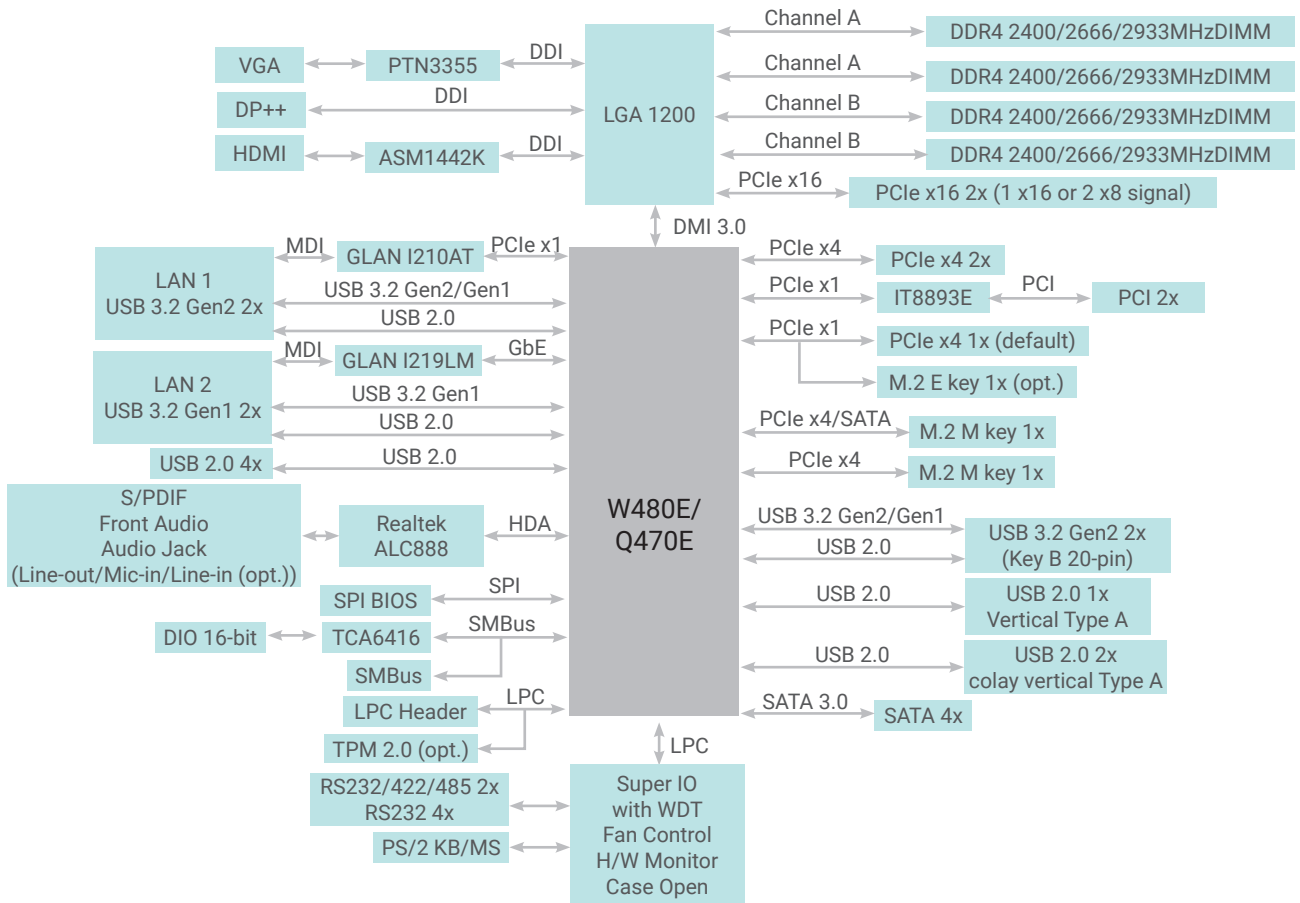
Channel A
DDR4 2400/2666/2933MHzDIMM
VGA
PTN3355
DDI
Channel A
DDR4 2400/2666/2933MHzDIMM
DP++
DDI
LGA 1200
Channel B
DDR4 2400/2666/2933MHzDIMM
HDMI
ASM1442K
DDI
Channel B
DDR4 2400/2666/2933MHzDIMM
PCIe x16
PCIe x16 2x (1 x16 or 2 x8 signal)
DMI 3.0
MDI
GLAN I210AT
PCIe x1
PCIe x4
PCIe x4 2x
LAN 1
USB 3.2 Gen2 2x
USB 3.2 Gen2/Gen1
PCIe x1
IT8893E
PCI
PCI 2x
USB 2.0
PCIe x1
PCIe x4 1x (default)
MDI
GLAN I219LM
GbE
M.2 E key 1x (opt.)
LAN 2
USB 3.2 Gen1 2x
USB 3.2 Gen1
USB 2.0
PCIe x4/SATA
M.2 M key 1x
USB 2.0 4x
USB 2.0
PCIe x4
M.2 M key 1x
S/PDIF
Front Audio
Audio Jack
(Line-out/Mic-in/Line-in (opt.))
Realtek
ALC888
HDA
W480E/
Q470E
USB 3.2 Gen2/Gen1
USB 3.2 Gen2 2x
(Key B 20-pin)
USB 2.0
SPI BIOS
SPI
USB 2.0
USB 2.0 1x
Vertical Type A
DIO 16-bit
TCA6416
SMBus
SMBus
USB 2.0
USB 2.0 2x
colay vertical Type A
LPC Header
LPC
SATA 3.0
SATA 4x
TPM 2.0 (opt.)
LPC
RS232/422/485 2x
RS232 4x
Super IO
with WDT
Fan Control
H/W Monitor
Case Open
PS/2 KB/MS